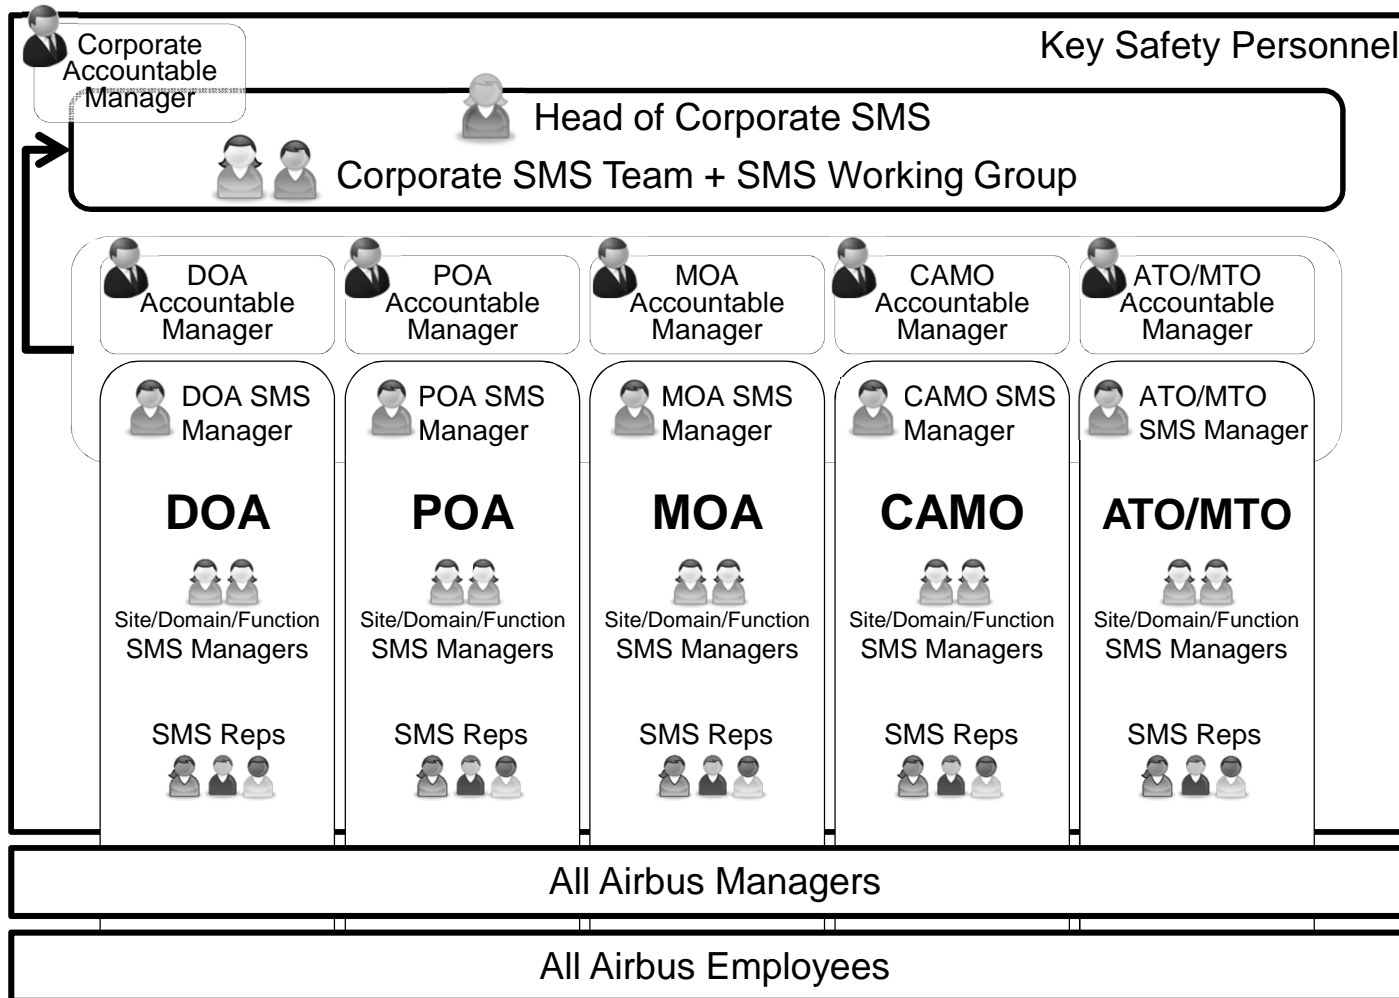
Corporate Accountable Manager

Key Safety Personnel

Head of Corporate SMS

Corporate SMS Team + SMS Working Group

DOA Accountable Manager

POA Accountable Manager

MOA Accountable Manager

CAMO Accountable Manager

ATO/MTO Accountable Manager

DOA SMS Manager

POA SMS Manager

MOA SMS Manager

CAMO SMS Manager

ATO/MTO SMS Manager

DOA

Site/Domain/Function SMS Managers

SMS Reps

POA

Site/Domain/Function SMS Managers

SMS Reps

MOA

Site/Domain/Function SMS Managers

SMS Reps

CAMO

Site/Domain/Function SMS Managers

SMS Reps

ATO/MTO

Site/Domain/Function SMS Managers

SMS Reps

All Airbus Managers

All Airbus Employees